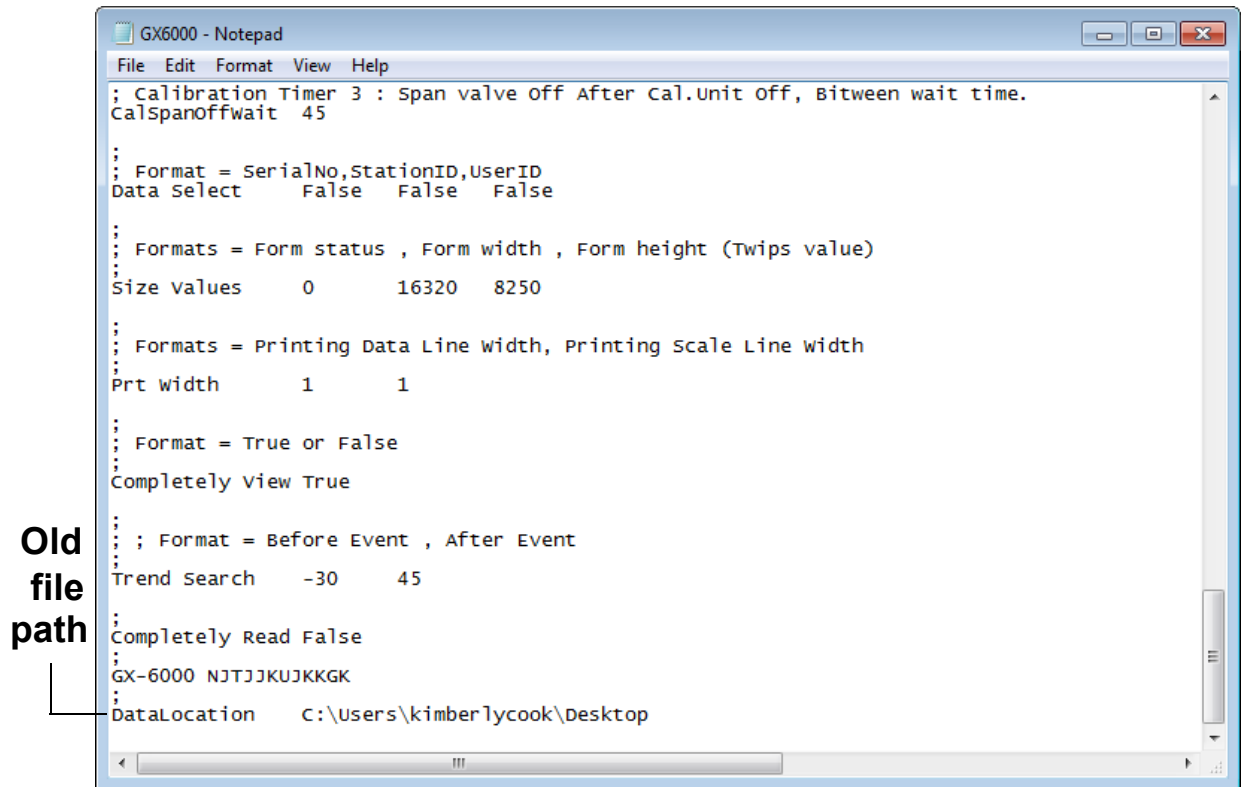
GX6000 - Notepad

File Edit Format View Help

; Calibration Timer 3 : Span valve Off After Cal.Unit Off, Bitween wait time.
CalSpanOffWait 45

;
; Format = SerialNo,StationID,UserID
Data Select False False False

;
; Formats = Form status , Form width , Form height (Twips value)
;
Size Values 0 16320 8250

;
; Formats = Printing Data Line Width, Printing Scale Line Width
;
Prt Width 1 1

;
; Format = True or False
;
Completely View True

;
; ; Format = Before Event , After Event
;
Trend Search -30 45

;
Completely Read False
;
GX-6000 NJTJJKUJKKGK
;
DataLocation C:\Users\kimberlycook\Desktop

Old file path